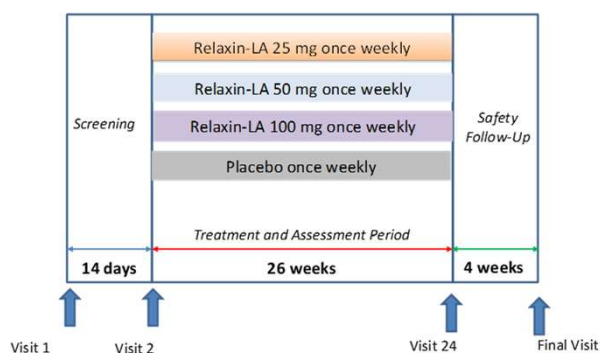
Screening

Relaxin-LA 25 mg once weekly

Relaxin-LA 50 mg once weekly

Relaxin-LA 100 mg once weekly

Placebo once weekly

Safety Follow-Up

Treatment and Assessment Period

14 days

26 weeks

4 weeks

Visit 1

Visit 2

Visit 24

Final Visit